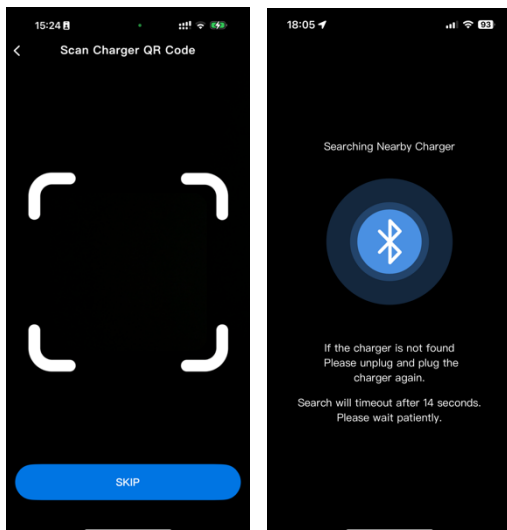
15:24

Scan Charger QR Code

SKIP

18:05

93

Searching Nearby Charger

If the charger is not found
Please unplug and plug the charger again.

Search will timeout after 14 seconds.
Please wait patiently.